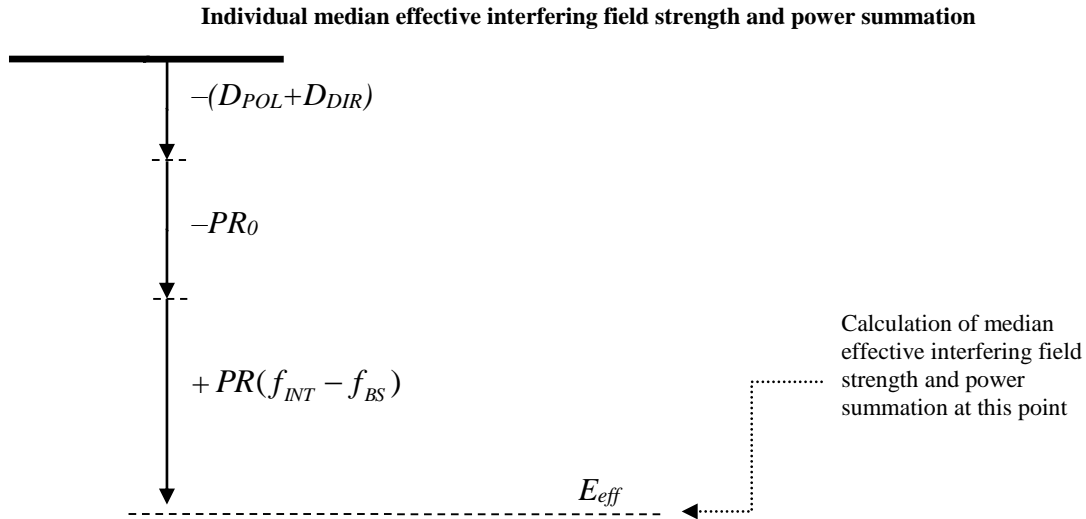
**Individual median effective interfering field strength and power summation**

$-(D_{POL}+D_{DIR})$

$-PR_0$

$+PR(f_{INT}-f_{BS})$

Calculation of median effective interfering field strength and power summation at this point

$E_{eff}$